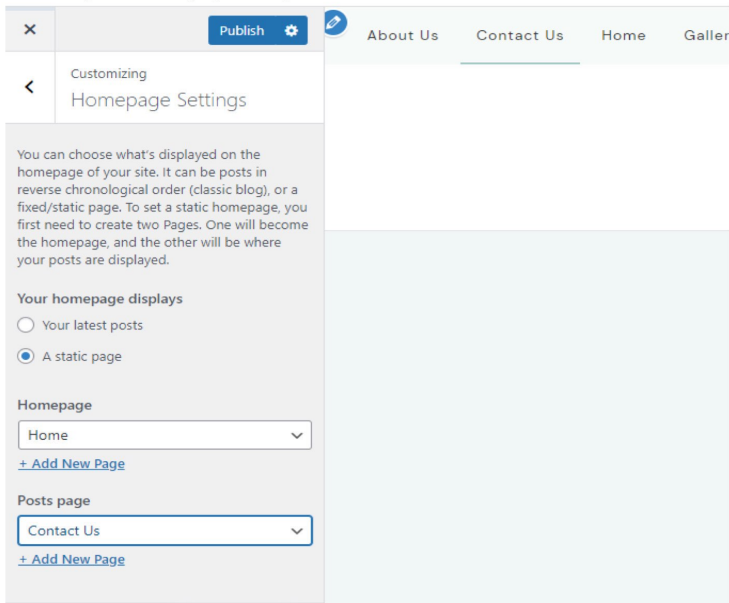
×

Publish

Customizing

Homepage Settings

You can choose what's displayed on the homepage of your site. It can be posts in reverse chronological order (classic blog), or a fixed/static page. To set a static homepage, you first need to create two Pages. One will become the homepage, and the other will be where your posts are displayed.

Your homepage displays

Your latest posts

A static page

Homepage

Home

+ Add New Page

Posts page

Contact Us

+ Add New Page

About Us Contact Us Home Galler